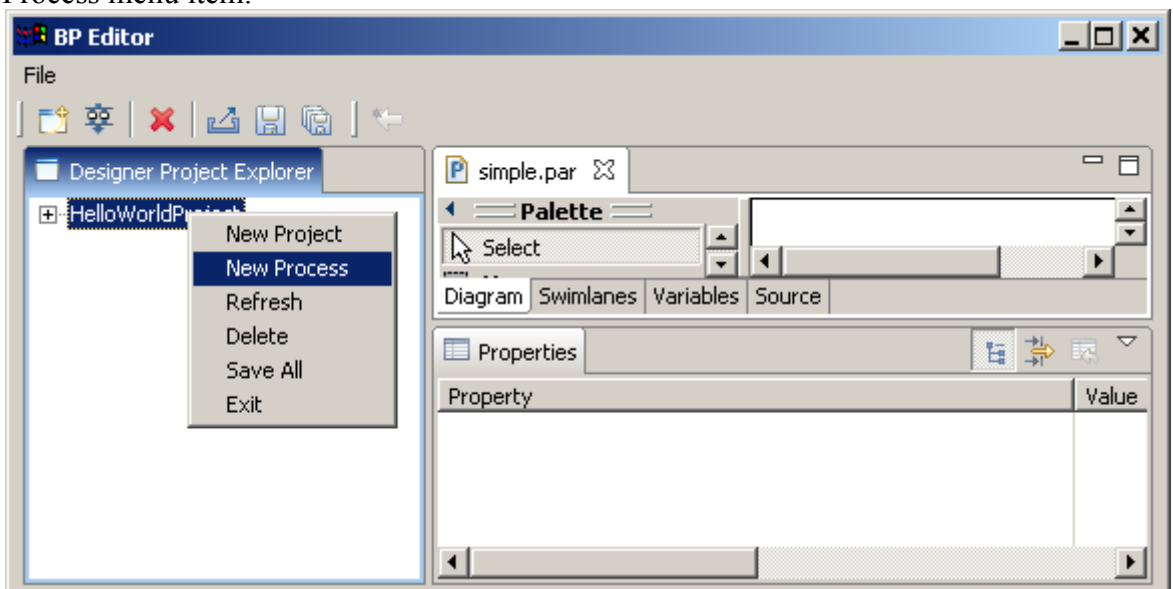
Process menu item.

BP Editor

File

Designer Project Explorer

HelloWorldProject

New Project
New Process
Refresh
Delete
Save All
Exit

simple.par

Palette

Select

Diagram | Swimlanes | Variables | Source

Properties

| Property | Value |
|---|---|